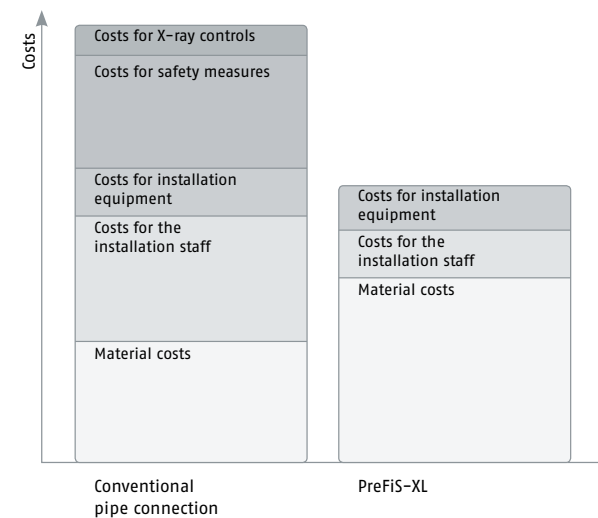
Costs

Costs for X-ray controls

Costs for safety measures

Costs for installation equipment

Costs for the installation staff

Material costs

Costs for installation equipment

Costs for the installation staff

Material costs

Conventional pipe connection

PreFiS-XL